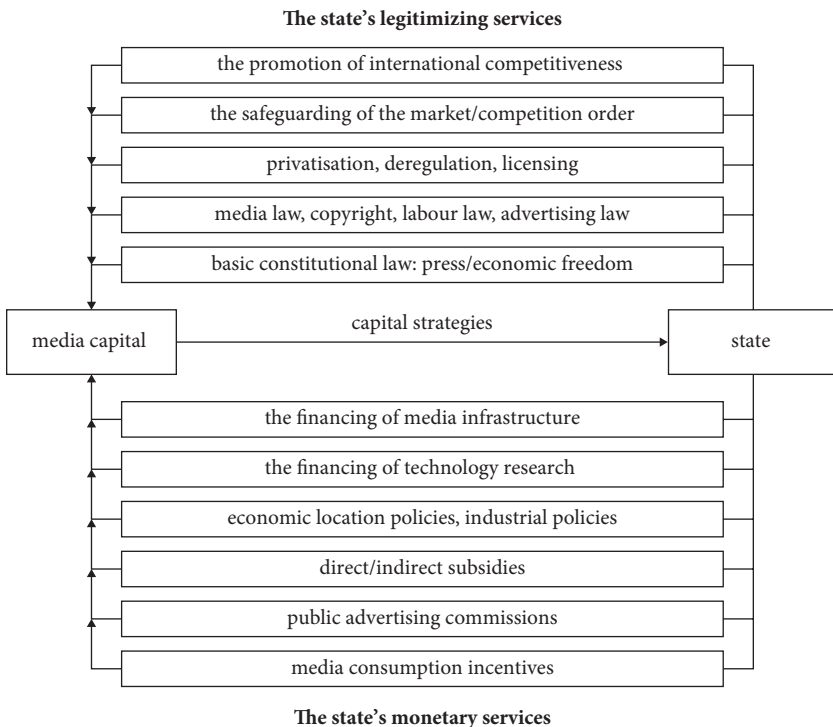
The state's legitimizing services

the promotion of international competitiveness

the safeguarding of the market/competition order

privatisation, deregulation, licensing

media law, copyright, labour law, advertising law

basic constitutional law: press/economic freedom

media capital

capital strategies

state

the financing of media infrastructure

the financing of technology research

economic location policies, industrial policies

direct/indirect subsidies

public advertising commissions

media consumption incentives

The state's monetary services